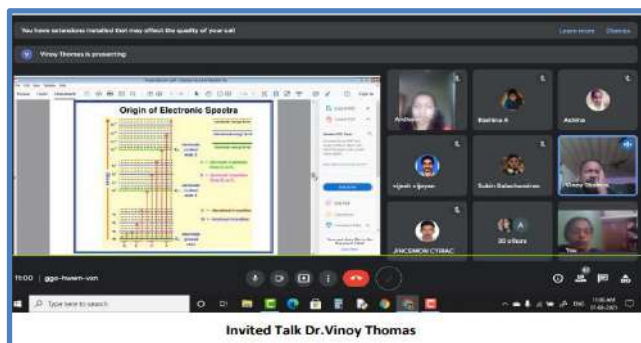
You have extensions installed that may affect the quality of your call

Learn more

Dismiss

Vinoy Thomas is presenting

Origin of Electronic Spectra

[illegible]

Rashina A

Ashina

vignesh vijayan

Subin Balachandran

Vinoy Thomas

JINCEMON CYRIAC

30 others

You

11:00 | ggo-hwam-xsn

Type here to search

Invited Talk Dr.Vinoy Thomas